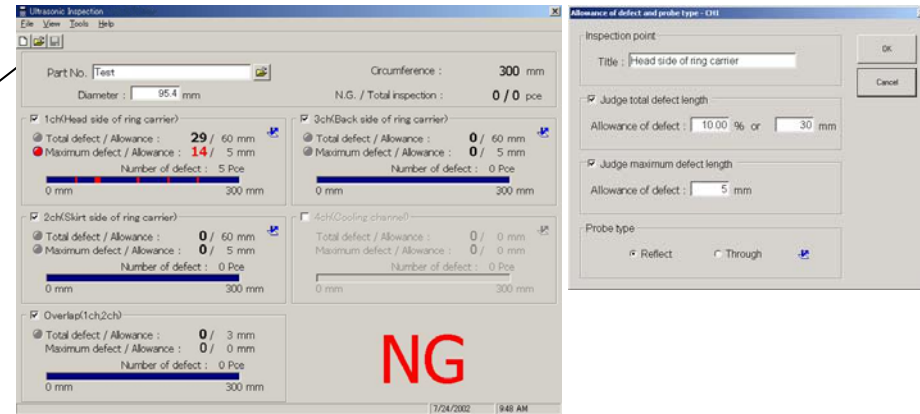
Ultrasonic Inspection
File View Tools Help

Part No. Test
Diameter : 95.4 mm
Circumference : 300 mm
N.G. / Total inspection : 0 / 0 pce

1ch(Head side of ring carrier)
Total defect / Allowance : 29 / 60 mm
Maximum defect / Allowance : 14 / 5 mm
Number of defect : 5 Pce
0 mm 300 mm

3ch(Back side of ring carrier)
Total defect / Allowance : 0 / 60 mm
Maximum defect / Allowance : 0 / 5 mm
Number of defect : 0 Pce
0 mm 300 mm

2ch(Skirt side of ring carrier)
Total defect / Allowance : 0 / 60 mm
Maximum defect / Allowance : 0 / 5 mm
Number of defect : 0 Pce
0 mm 300 mm

4ch(Cooling channel)
Total defect / Allowance : 0 / 0 mm
Maximum defect / Allowance : 0 / 0 mm
Number of defect : 0 Pce
0 mm 300 mm

Overlap(1ch,2ch)
Total defect / Allowance : 0 / 3 mm
Maximum defect / Allowance : 0 / 0 mm
Number of defect : 0 Pce
0 mm 300 mm

NG

7/24/2002 9:48 AM

Allowance of defect and probe type - CH1
Inspection point
Title : Head side of ring carrier
OK
Cancel
Judge total defect length
Allowance of defect : 10.00 % or 30 mm
Judge maximum defect length
Allowance of defect : 5 mm
Probe type
Reflect Through